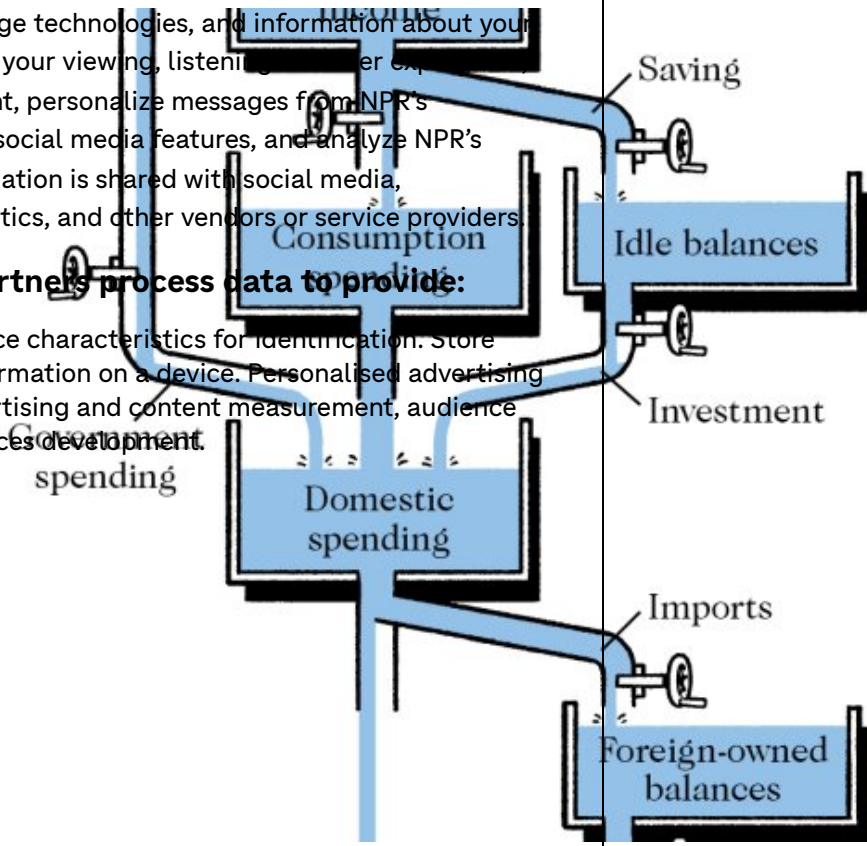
ge technologies, and information about your
your viewing, listening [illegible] er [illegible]
t, personalize messages from NPR's
social media features, and analyze NPR's
ation is shared with social media,
tics, and other vendors or service providers.

rtners process data to provide:

ce characteristics for identification. Store
rmation on a device. Personalised advertising
rtising and content measurement, audience
ces development.

Income
Saving
Consumption spending
Idle balances
Investment
Government spending
Domestic spending
Imports
Foreign-owned balances